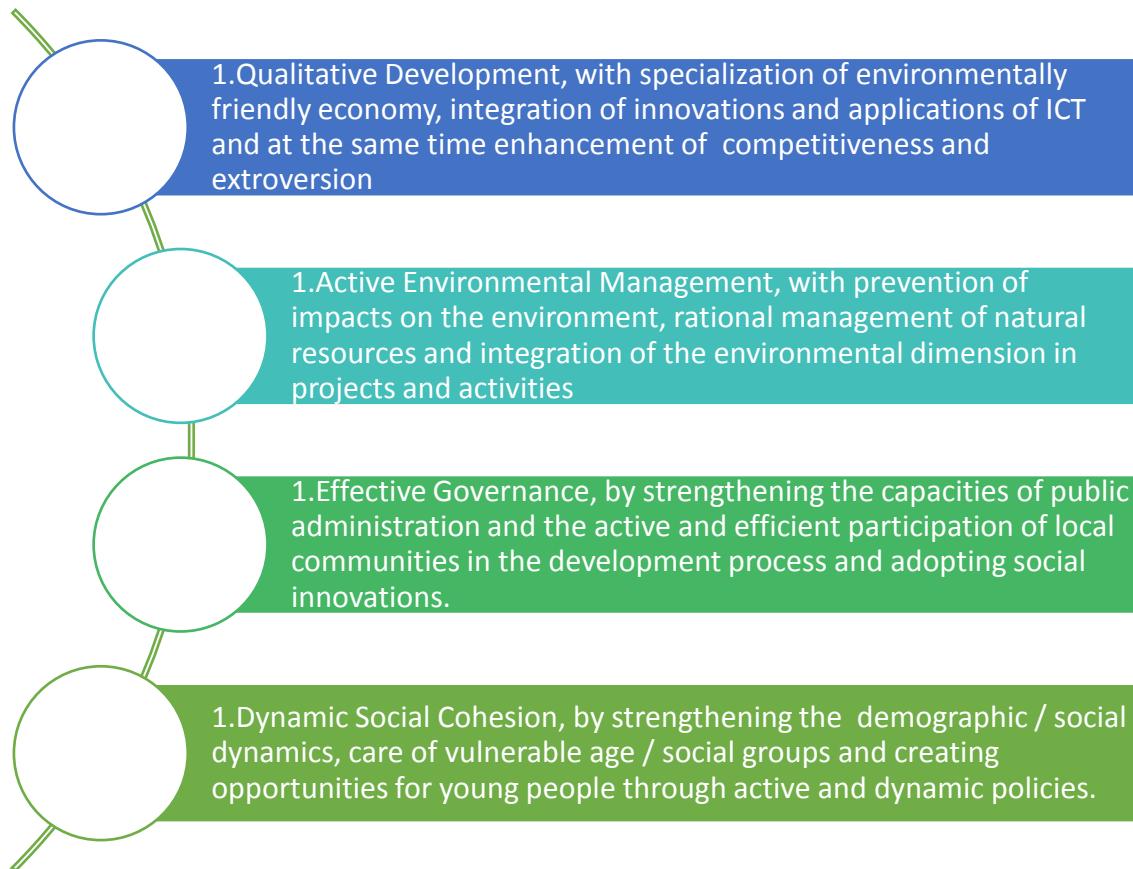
1.Qualitative Development, with specialization of environmentally friendly economy, integration of innovations and applications of ICT and at the same time enhancement of competitiveness and extroversion

1.Active Environmental Management, with prevention of impacts on the environment, rational management of natural resources and integration of the environmental dimension in projects and activities

1.Effective Governance, by strengthening the capacities of public administration and the active and efficient participation of local communities in the development process and adopting social innovations.

1.Dynamic Social Cohesion, by strengthening the demographic / social dynamics, care of vulnerable age / social groups and creating opportunities for young people through active and dynamic policies.